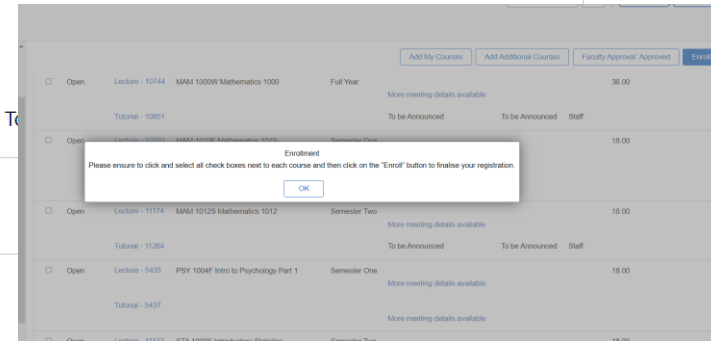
Add My Courses | Add Additional Courses | Faculty Approval: Approved | Enroll

Open Lecture - 10744 MAM 1000W Mathematics 1000 Full Year 36.00
More meeting details available
Tutorial - 10851 To be Announced To be Announced Staff

To

Open Lecture - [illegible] MAM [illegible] Mathematics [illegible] Semester One 18.00

Enrollment
Please ensure to click and select all check boxes next to each course and then click on the "Enroll" button to finalise your registration.
OK

Open Lecture - 11174 MAM 1012S Mathematics 1012 Semester Two 18.00
More meeting details available
Tutorial - 11264 To be Announced To be Announced Staff

Open Lecture - 5435 PSY 1004F Intro to Psychology Part 1 Semester One 18.00
More meeting details available
Tutorial - 5437
More meeting details available

Open Lecture - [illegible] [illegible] Semester Two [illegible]